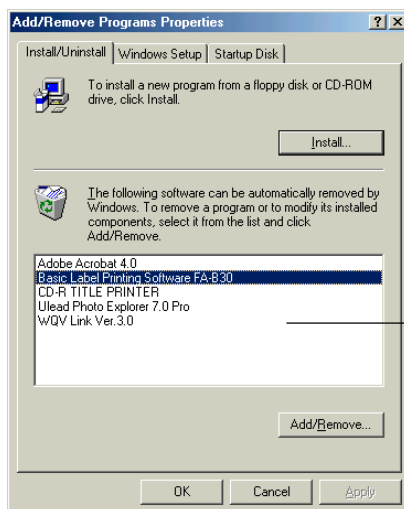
Add/Remove Programs Properties

?

X

Install/Uninstall

Windows Setup

Startup Disk

To install a new program from a floppy disk or CD-ROM drive, click Install.

Install...

The following software can be automatically removed by Windows. To remove a program or to modify its installed components, select it from the list and click Add/Remove.

Adobe Acrobat 4.0
Basic Label Printing Software FA-B30
CD-R TITLE PRINTER
Ulead Photo Explorer 7.0 Pro
WQV Link Ver.3.0

Add/Remove...

OK

Cancel

Apply